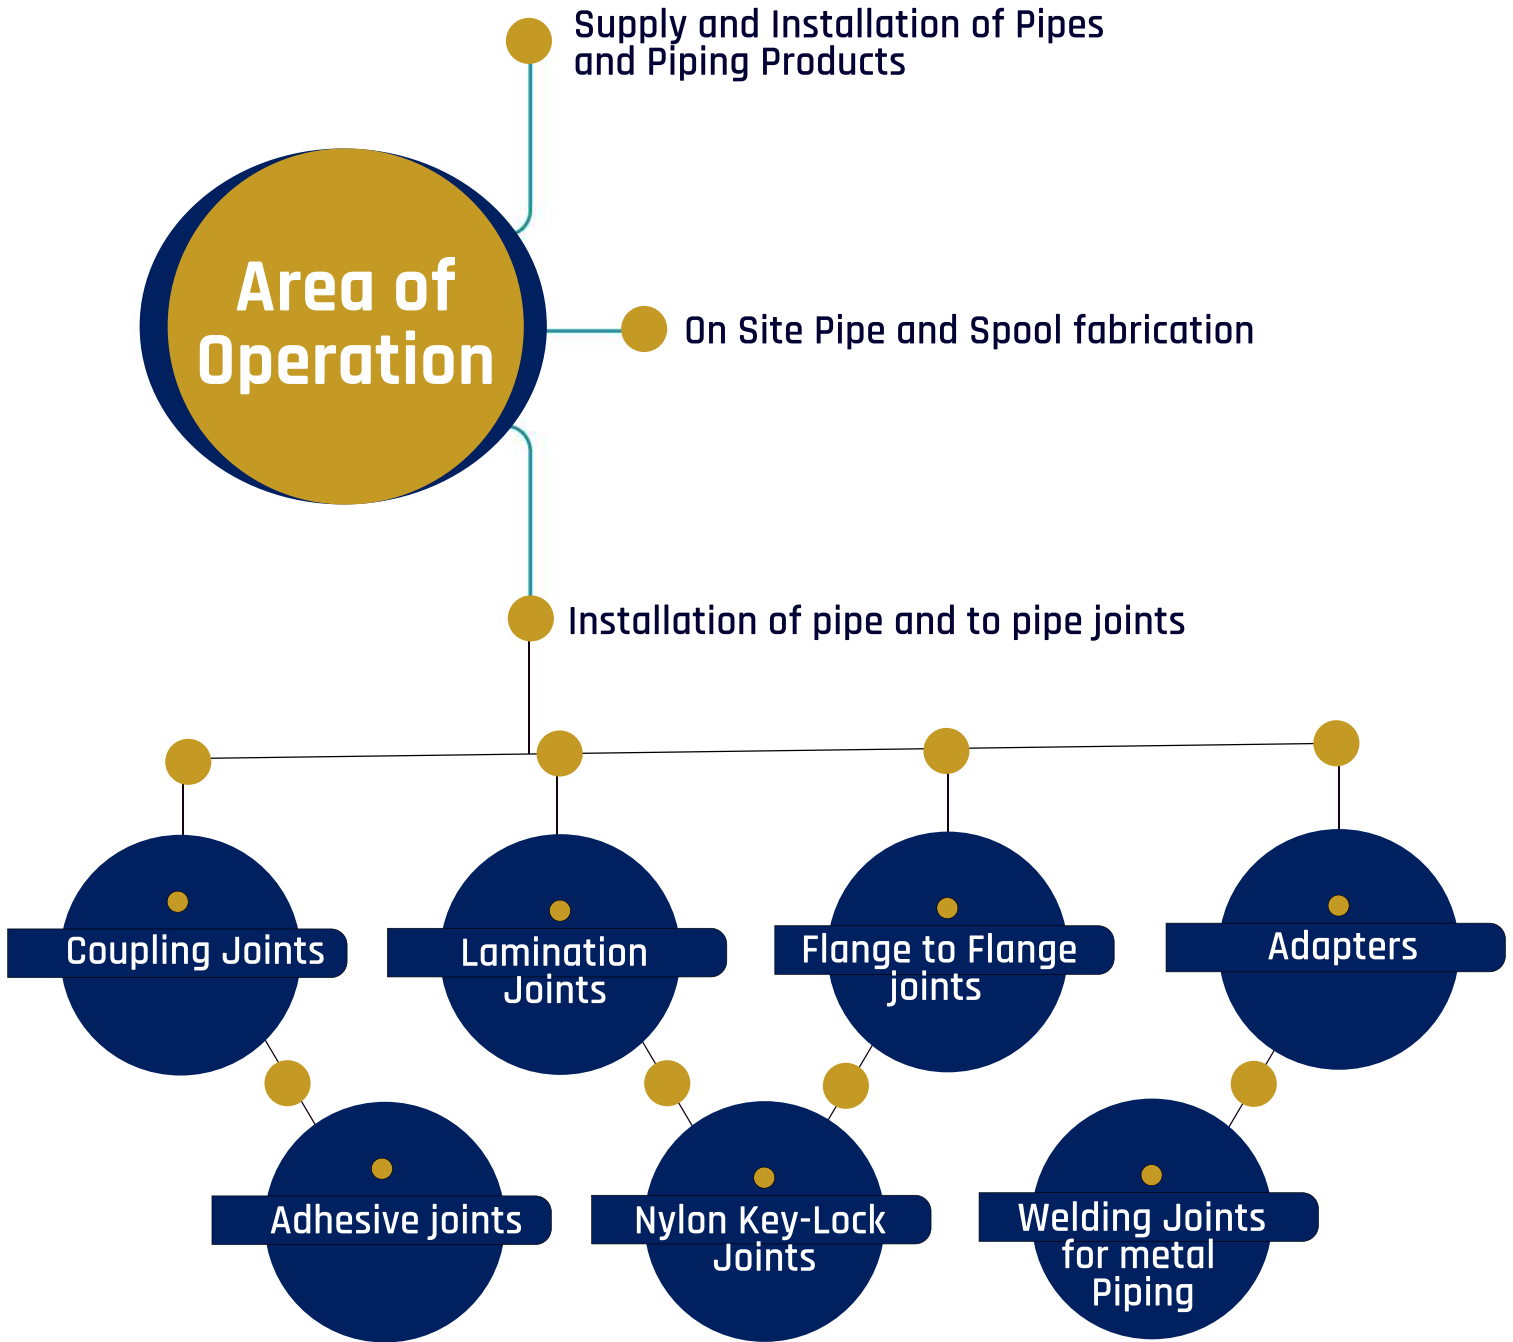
Supply and Installation of Pipes and Piping Products

Area of Operation

On Site Pipe and Spool fabrication

Installation of pipe and to pipe joints

Coupling Joints

Lamination Joints

Flange to Flange joints

Adapters

Adhesive joints

Nylon Key-Lock Joints

Welding Joints for metal Piping